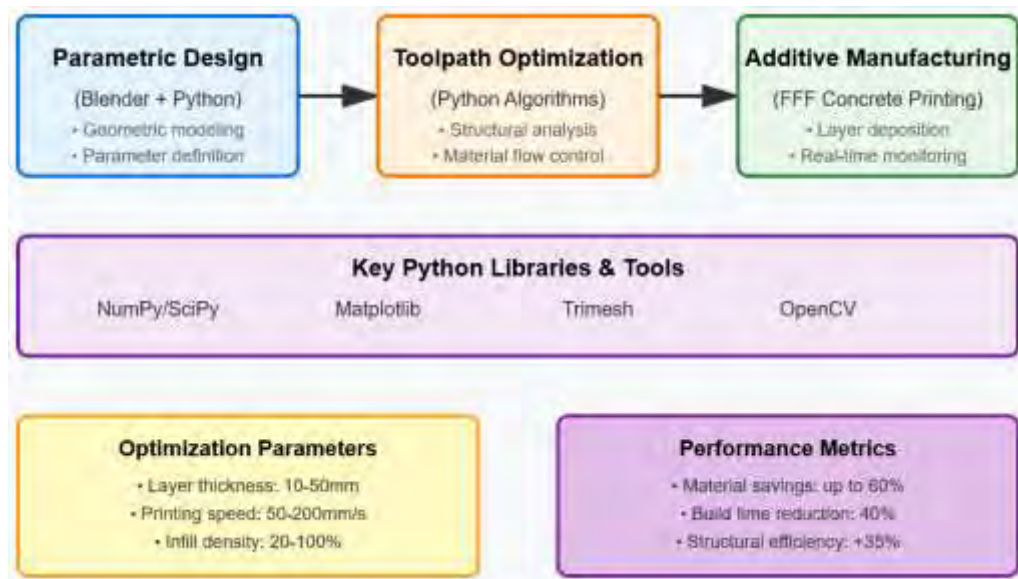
Parametric Design
(Blender + Python)
• Geometric modeling
• Parameter definition

Toolpath Optimization
(Python Algorithms)
• Structural analysis
• Material flow control

Additive Manufacturing
(FFF Concrete Printing)
• Layer deposition
• Real-time monitoring

Key Python Libraries & Tools
NumPy/SciPy
Matplotlib
Trimesh
OpenCV

Optimization Parameters
• Layer thickness: 10-50mm
• Printing speed: 50-200mm/s
• Infill density: 20-100%

Performance Metrics
• Material savings: up to 60%
• Build time reduction: 40%
• Structural efficiency: +35%